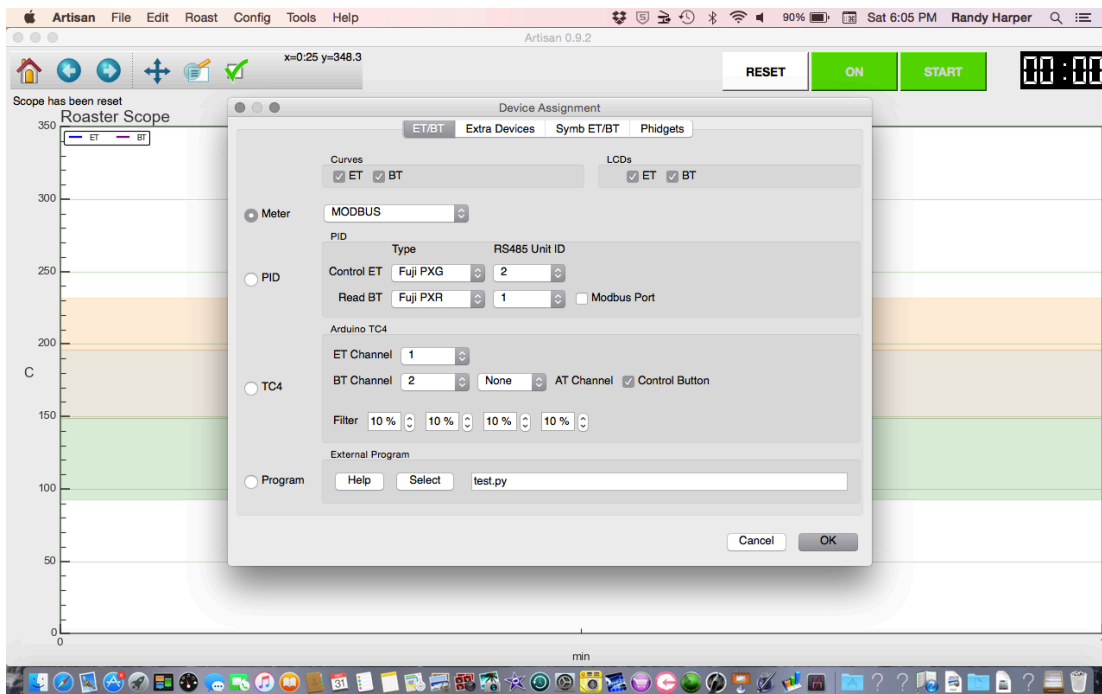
Artisan File Edit Roast Config Tools Help

90% Sat 6:05 PM Randy Harper

Artisan 0.9.2

x=0:25 y=348.3

RESET ON START 00:00

Scope has been reset

Roaster Scope

ET BT

350

300

250

200

C

150

100

50

0

0

min

Device Assignment

ET/BT Extra Devices Symb ET/BT Phidgets

Curves

ET BT

LCDs

ET BT

Meter MODBUS

PID

Type RS485 Unit ID

PID

Control ET Fuji PXG 2

Read BT Fuji PXR 1 Modbus Port

Arduino TC4

ET Channel 1

TC4

BT Channel 2 None AT Channel Control Button

Filter 10 % 10 % 10 % 10 %

External Program

Program Help Select test.py

Cancel OK